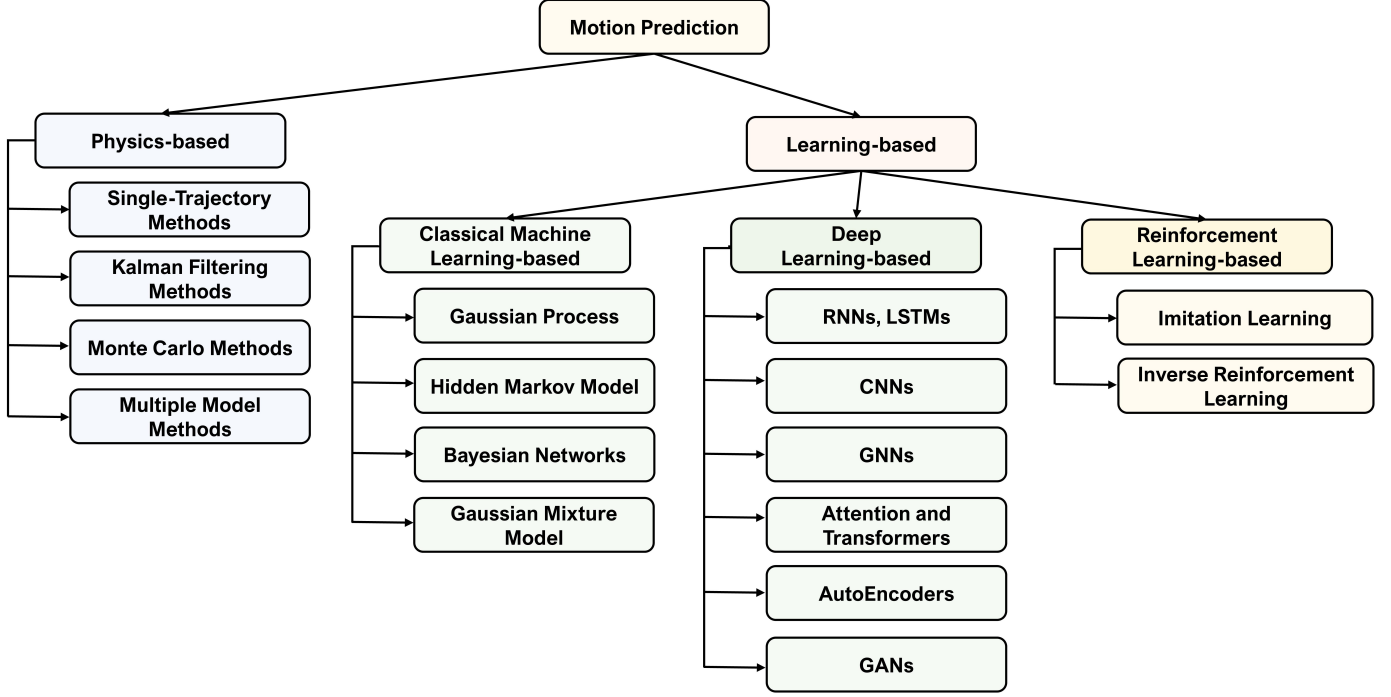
Motion Prediction

Physics-based

Single-Trajectory Methods

Kalman Filtering Methods

Monte Carlo Methods

Multiple Model Methods

Learning-based

Classical Machine Learning-based

Gaussian Process

Hidden Markov Model

Bayesian Networks

Gaussian Mixture Model

Deep Learning-based

RNNs, LSTMs

CNNs

GNNs

Attention and Transformers

AutoEncoders

GANs

Reinforcement Learning-based

Imitation Learning

Inverse Reinforcement Learning